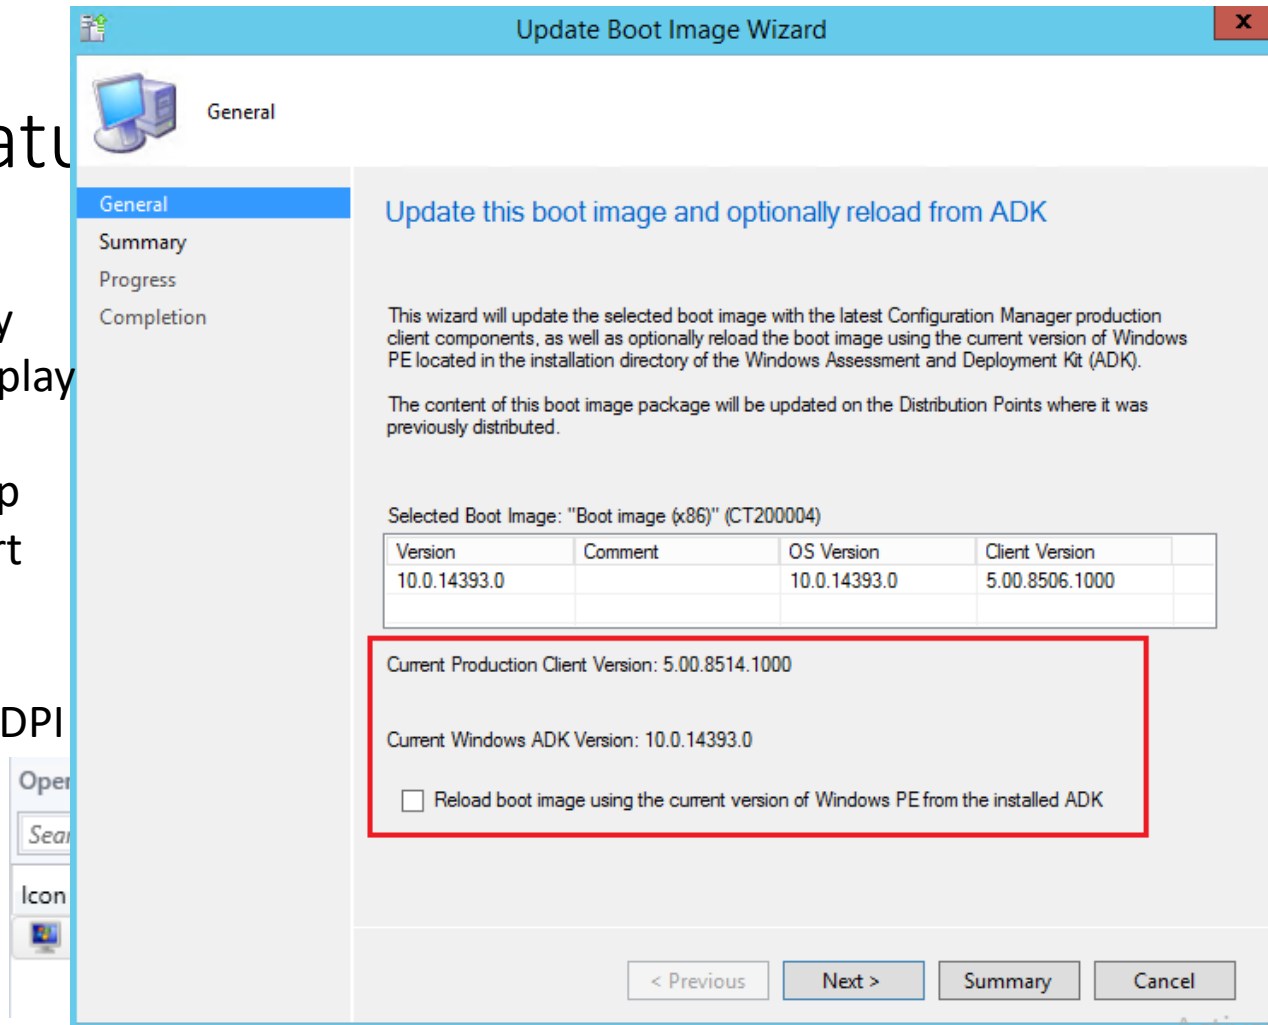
atu

y
play

p
rt

DPI

Oper

Sea

Icon

Update Boot Image Wizard

x

General

General
Summary
Progress
Completion

Update this boot image and optionally reload from ADK

This wizard will update the selected boot image with the latest Configuration Manager production client components, as well as optionally reload the boot image using the current version of Windows PE located in the installation directory of the Windows Assessment and Deployment Kit (ADK).

The content of this boot image package will be updated on the Distribution Points where it was previously distributed.

Selected Boot Image: "Boot image (x86)" (CT200004)

| Version | Comment | OS Version | Client Version |
|---|---|---|---|
| 10.0.14393.0 | | 10.0.14393.0 | 5.00.8506.1000 |

Current Production Client Version: 5.00.8514.1000

Current Windows ADK Version: 10.0.14393.0

Reload boot image using the current version of Windows PE from the installed ADK

< Previous Next > Summary Cancel